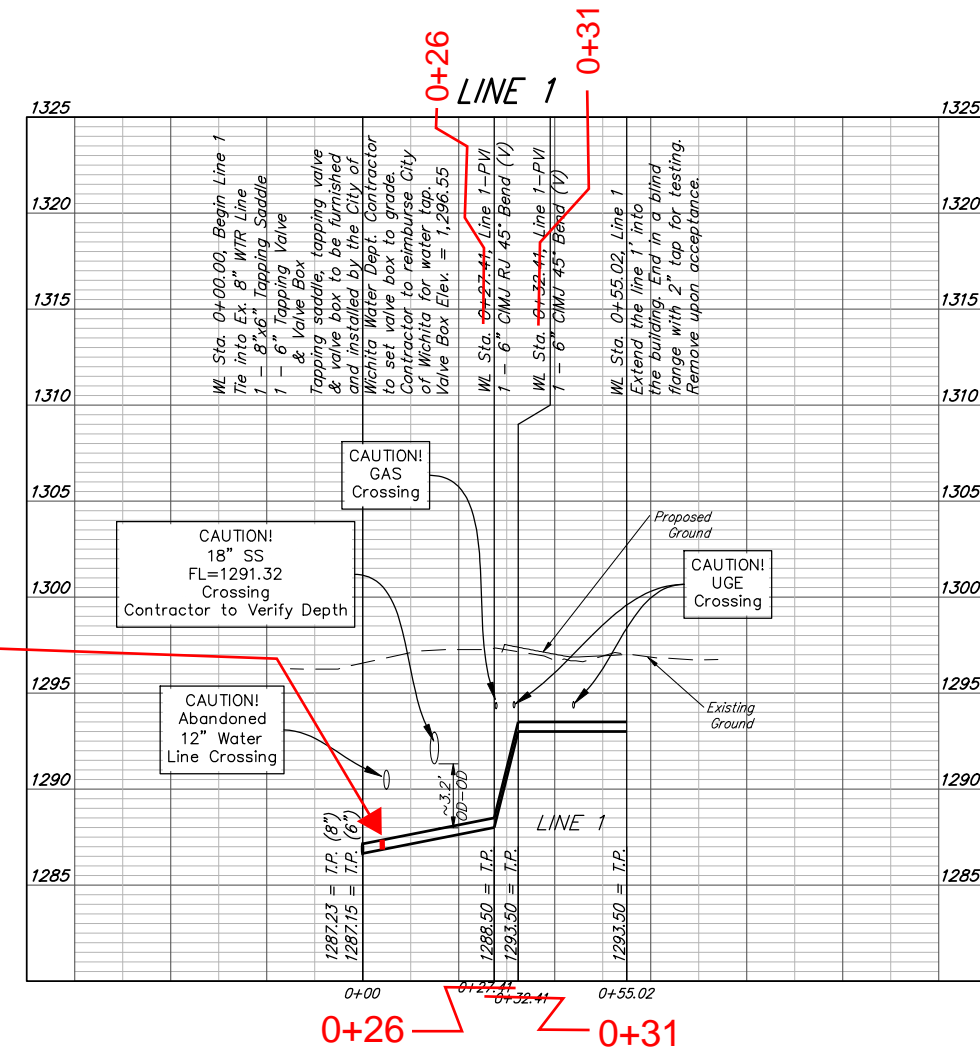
0+26
0+31
LINE 1

1325
1320
1315
1310
1305
1300
1295
1290
1285

1325
1320
1315
1310
1305
1300
1295
1290
1285

WL Sta. 0+00.00, Begin Line 1
Tie into Ex. 8" WTR Line
1 – 8"x6" Tapping Saddle
1 – 6" Tapping Valve
& Valve Box
Tapping saddle, tapping valve & valve box to be furnished and installed by the City of Wichita Water Dept. Contractor to set valve box to grade. Contractor to reimburse City of Wichita for water tap.
Valve Box Elev. = 1,296.55

WL Sta. 0+27.41, Line 1–PVI
1 – 6" CIMJ RJ 45° Bend (V)

WL Sta. 0+32.41, Line 1–PVI
1 – 6" CIMJ 45° Bend (V)

WL Sta. 0+55.02, Line 1
Extend the line 1' into the building. End in a blind flange with 2" tap for testing. Remove upon acceptance.

CAUTION!
GAS
Crossing

Proposed
Ground

CAUTION!
18" SS
FL=1291.32
Crossing
Contractor to Verify Depth

CAUTION!
UGE
Crossing

CAUTION!
Abandoned
12" Water
Line Crossing

Existing
Ground

~3.2'
OD–OD

LINE 1

1287.23 = T.P. (8")
1287.15 = T.P. (6")
1288.50 = T.P.
1293.50 = T.P.
1293.50 = T.P.

0+00
0+27.41
0+32.41
0+55.02

0+26
0+31